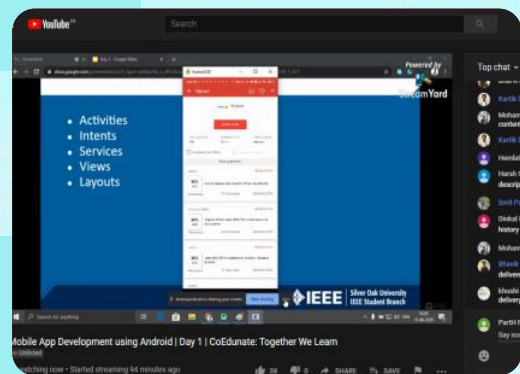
YouTube
Search
Powered by
StreamYard
Activities
Intents
Services
Views
Layouts
IEEE
Silver Oak University
IEEE Student Branch
Stop sharing
Top chat
Kartik
Mohan
content
Kartik
Hemlat
Harsh
descrip
Smit P
Dinkal
history
Mohan
Bhavik
deliver
khushi
delivery
Parthi
Say so
Mobile App Development using Android | Day 1 | CoEdunate: Together We Learn
Unlisted
watching now • Started streaming 94 minutes ago
38
SHARE
SAVE